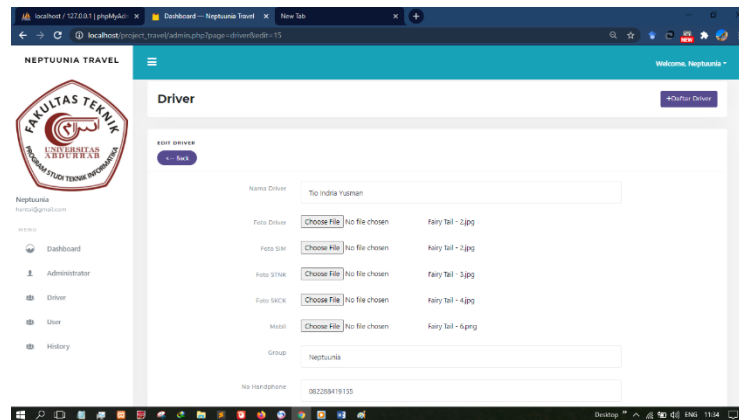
localhost / 127.0.0.1 | phpMyAdm ×
Dashboard — Neptuunia Travel ×
New Tab ×
localhost/project_travel/admin.php?page=driver&edit=15

NEPTUUNIA TRAVEL
Welcome, Neptuunia

FAKULTAS TEKNIK
UNIVERSITAS ABDURRAB
PROGRAM STUDI TEKNIK INFORMATIKA

Neptuunia
hentai@gmail.com

MENU
Dashboard
Administrator
Driver
User
History

Driver
+Daftar Driver

EDIT DRIVER
← Back

| | | |
|---|---|---|
| Nama Driver | Tio Indria Yusman | |
| Foto Driver | Choose File No file chosen | Fairy Tail - 2.jpg |
| Foto SIM | Choose File No file chosen | Fairy Tail - 2.jpg |
| Foto STNK | Choose File No file chosen | Fairy Tail - 3.jpg |
| Foto SKCK | Choose File No file chosen | Fairy Tail - 4.jpg |
| Mobil | Choose File No file chosen | Fairy Tail - 6.png |
| Group | Neptuunia | |
| No Handphone | 082288419135 | |

Desktop ENG 11:34